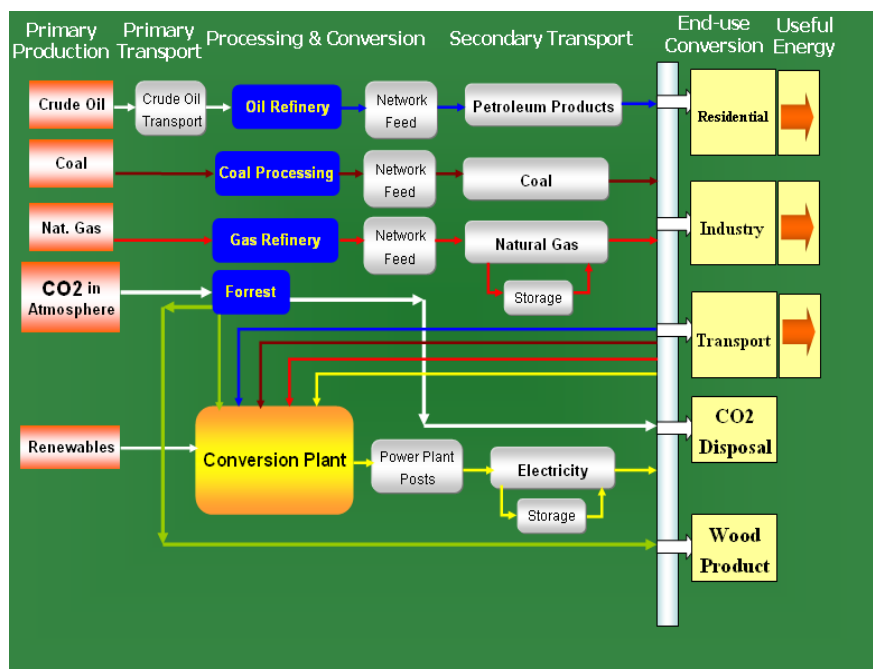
Primary Production

Primary Transport

Processing & Conversion

Secondary Transport

End-use Conversion

Useful Energy

Crude Oil

Crude Oil Transport

Oil Refinery

Network Feed

Petroleum Products

Residential

Coal

Coal Processing

Network Feed

Coal

Nat. Gas

Gas Refinery

Network Feed

Natural Gas

Industry

Storage

CO2 in Atmosphere

Forrest

Transport

Renewables

Conversion Plant

Power Plant Posts

Electricity

CO2 Disposal

Storage

Wood Product